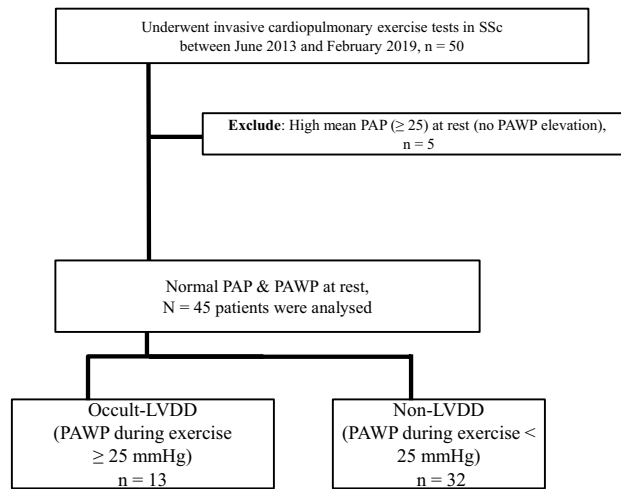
Underwent invasive cardiopulmonary exercise tests in SSc between June 2013 and February 2019, n = 50

Exclude: High mean PAP (≥ 25) at rest (no PAWP elevation), n = 5

Normal PAP & PAWP at rest, N = 45 patients were analysed

Occult-LVDD (PAWP during exercise ≥ 25 mmHg) n = 13

Non-LVDD (PAWP during exercise < 25 mmHg) n = 32